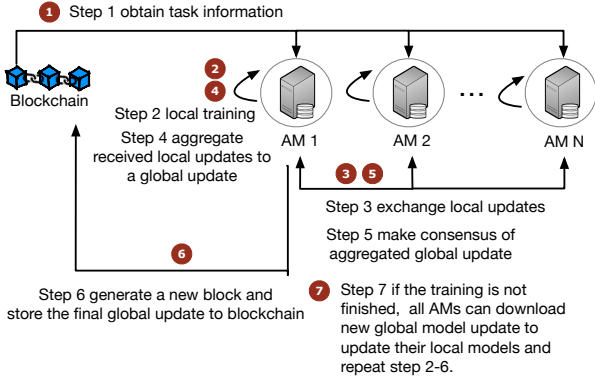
1 Step 1 obtain task information

Blockchain

2
4
Step 2 local training
Step 4 aggregate received local updates to a global update

AM 1
AM 2
...
AM N

3 5
Step 3 exchange local updates
Step 5 make consensus of aggregated global update

6
Step 6 generate a new block and store the final global update to blockchain

7 Step 7 if the training is not finished, all AMs can download new global model update to update their local models and repeat step 2-6.